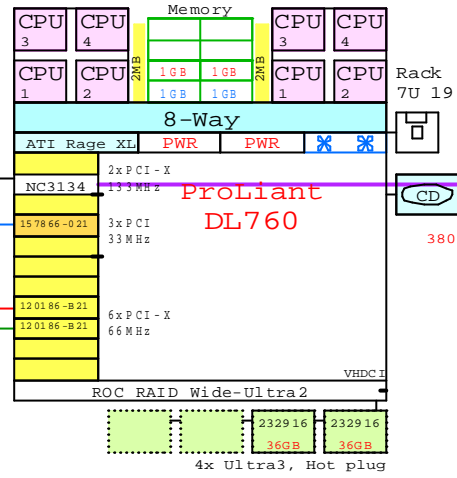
CPU 3
CPU 4
Memory
CPU 3
CPU 4
CPU 1
CPU 2
2MB
1GB
1GB
1GB
1GB
2MB
CPU 1
CPU 2
Rack 7U 19
8-Way
ATI Rage XL
PWR
PWR
NC3134
2xPCI-X 133MHz
ProLiant DL760
CD
380
157866-021
3xPCI 33MHz
120186-B21
120186-B21
6xPCI-X 66MHz
VHDCI
ROC RAID Wide-Ultra2
232916 36GB
232916 36GB
4x Ultra3, Hot plug